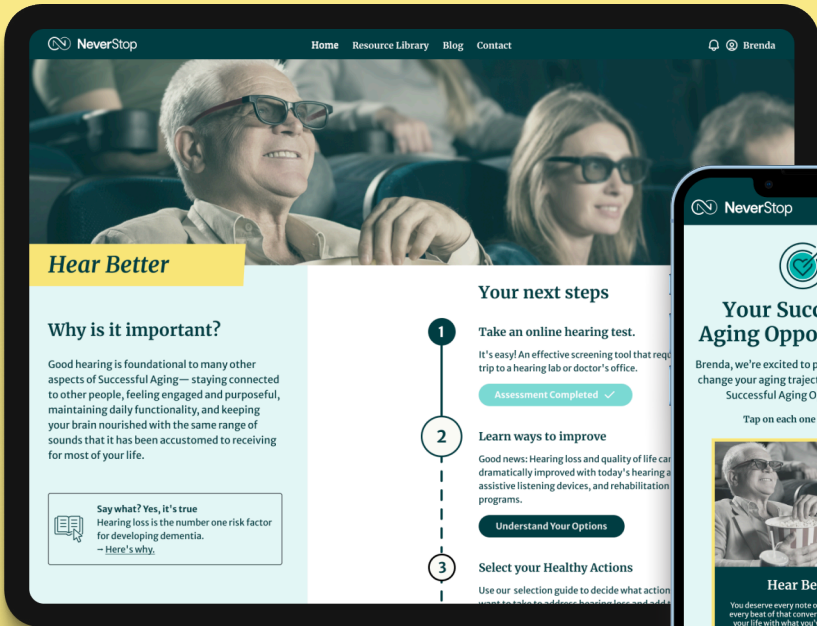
NeverStop

Home Resource Library Blog Contact

Brenda

Hear Better

Why is it important?

Good hearing is foundational to many other aspects of Successful Aging— staying connected to other people, feeling engaged and purposeful, maintaining daily functionality, and keeping your brain nourished with the same range of sounds that it has been accustomed to receiving for most of your life.

Say what? Yes, it's true
Hearing loss is the number one risk factor for developing dementia.
– Here's why.

Your next steps

1 Take an online hearing test.
It's easy! An effective screening tool that req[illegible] trip to a hearing lab or doctor's office.

Assessment Completed

2 Learn ways to improve
Good news: Hearing loss and quality of life ca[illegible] dramatically improved with today's hearing a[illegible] assistive listening devices, and rehabilitation programs.

Understand Your Options

3 Select your Healthy Actions
Use our selection guide to decide what action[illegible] want to take to address hearing loss and add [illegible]

NeverStop

Your Succ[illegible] Aging Oppo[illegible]

Brenda, we're excited to p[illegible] change your aging traject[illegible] Successful Aging O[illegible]

Tap on each one

Hear Be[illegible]

You deserve every note o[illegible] every beat of that conver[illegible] your life with what you'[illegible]